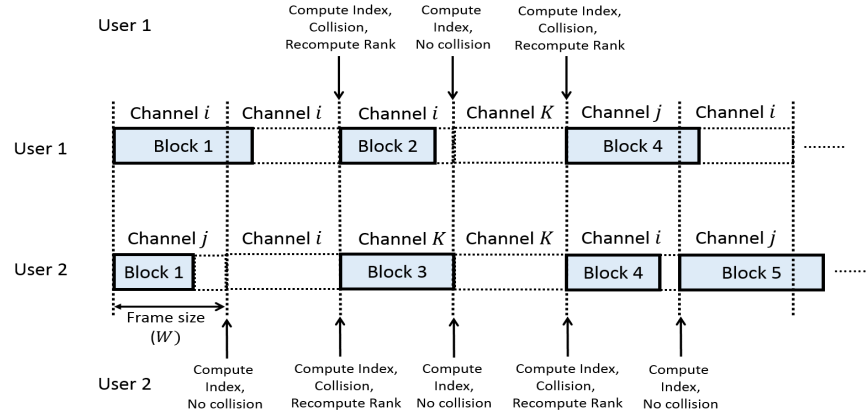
User 1

Compute Index, Collision, Recompute Rank

Compute Index, No collision

Compute Index, Collision, Recompute Rank

Channel $i$ Channel $i$ Channel $i$ Channel $K$ Channel $j$ Channel $i$

User 1

Block 1

Block 2

Block 4

......

Channel $j$ Channel $i$ Channel $K$ Channel $K$ Channel $i$ Channel $j$

User 2

Block 1

Block 3

Block 4

Block 5

......

Frame size ($W$)

Compute Index, No collision

Compute Index, Collision, Recompute Rank

Compute Index, No collision

Compute Index, Collision, Recompute Rank

Compute Index, No collision

User 2